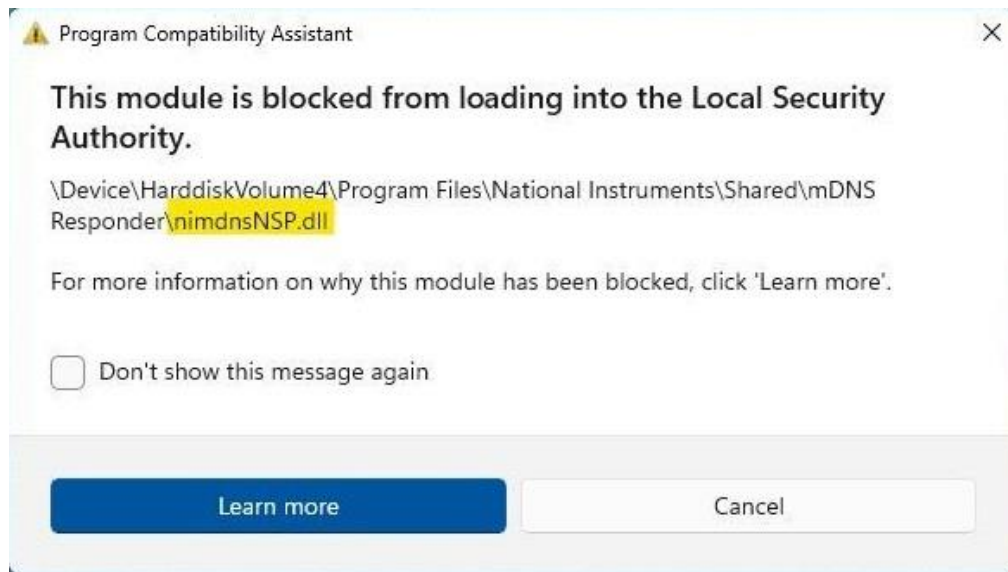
Program Compatibility Assistant

×

This module is blocked from loading into the Local Security Authority.

\Device\HarddiskVolume4\Program Files\National Instruments\Shared\mDNS Responder\nimdnsNSP.dll

For more information on why this module has been blocked, click 'Learn more'.

Don't show this message again

Learn more

Cancel